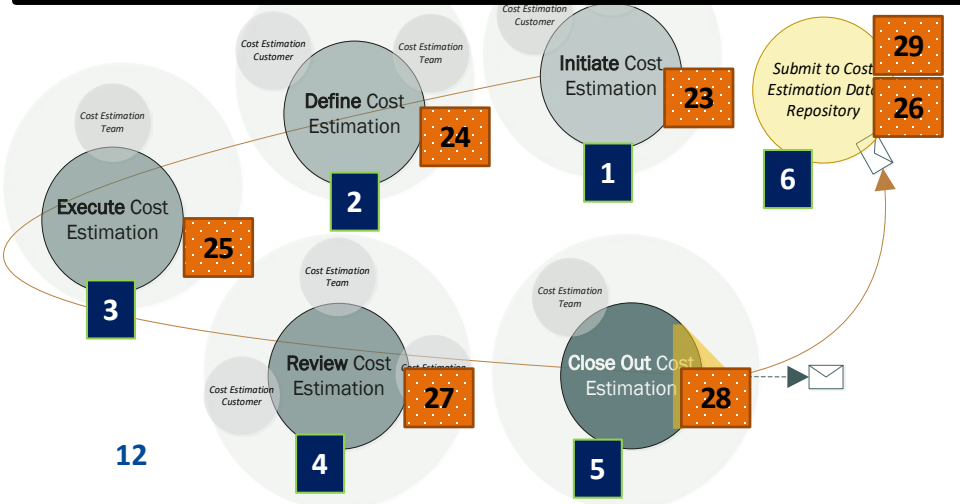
Cost Estimation Customer

Initiate Cost Estimation

23

1

Cost Estimation Customer

Cost Estimation Team

Define Cost Estimation

24

2

Submit to Cost Estimation Data Repository

29

26

6

Cost Estimation Team

Execute Cost Estimation

25

3

Cost Estimation Team

Review Cost Estimation

Cost Estimation Customer

Cost Estimation

27

4

Cost Estimation Team

Close Out Cost Estimation

28

5

12